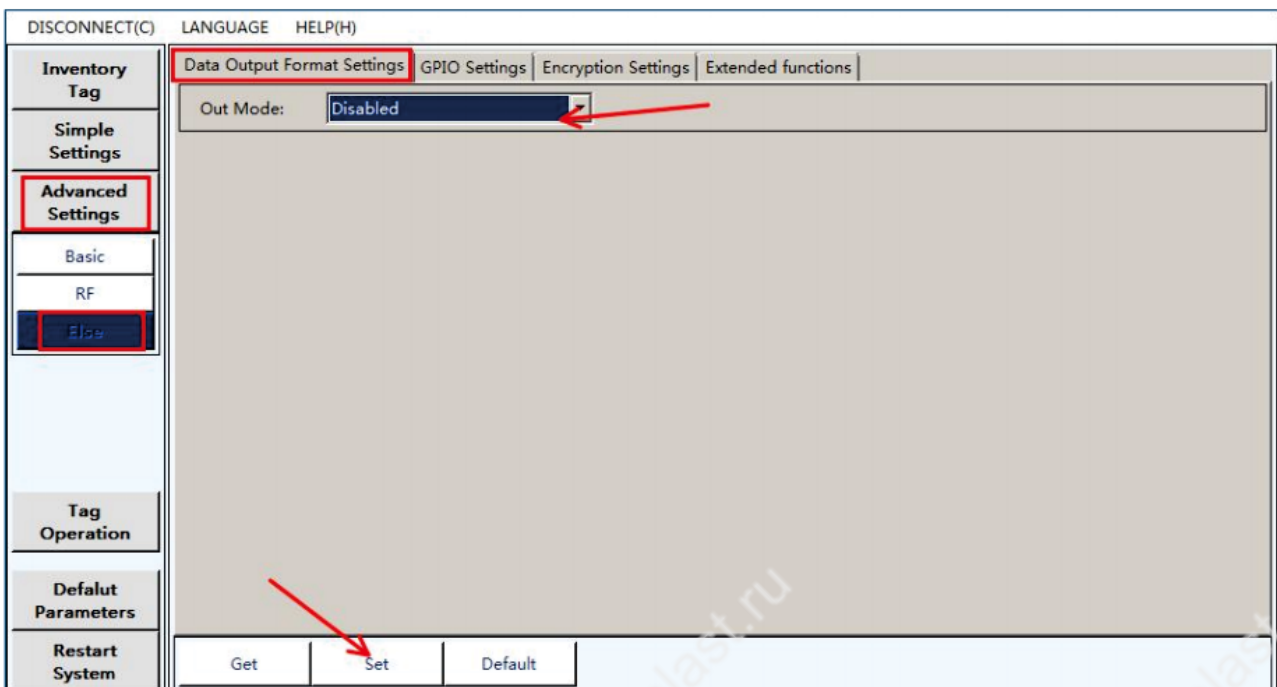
DISCONNECT(C) LANGUAGE HELP(H)

Inventory Tag
Simple Settings
Advanced Settings
Basic
RF
Else

Tag Operation
Defalut Parameters
Restart System

Data Output Format Settings | GPIO Settings | Encryption Settings | Extended functions

Out Mode: Disabled

Get | Set | Default

last.ru